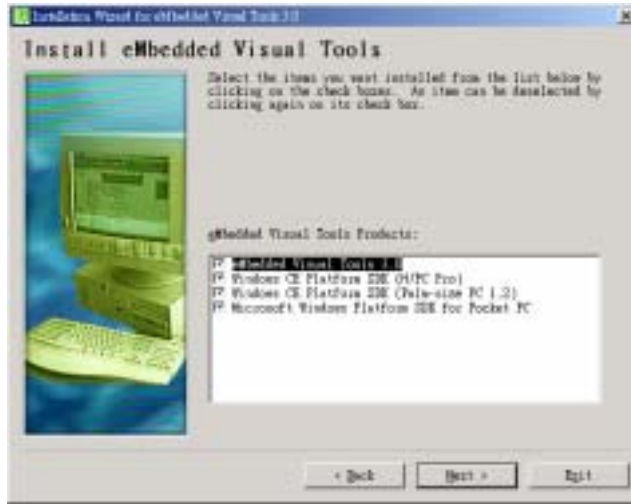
Installation Wizard for eMbedded Visual Tools 3.0

Install eMbedded Visual Tools

Select the items you want installed from the list below by clicking on the check boxes. An item can be deselected by clicking again on its check box.

eMbedded Visual Tools Products:

eMbedded Visual Tools 3.0
Windows CE Platform SDK (H/PC Pro)
Windows CE Platform SDK (Palm-size PC 1.2)
Microsoft Windows Platform SDK for Pocket PC

< Back
Next >
Exit